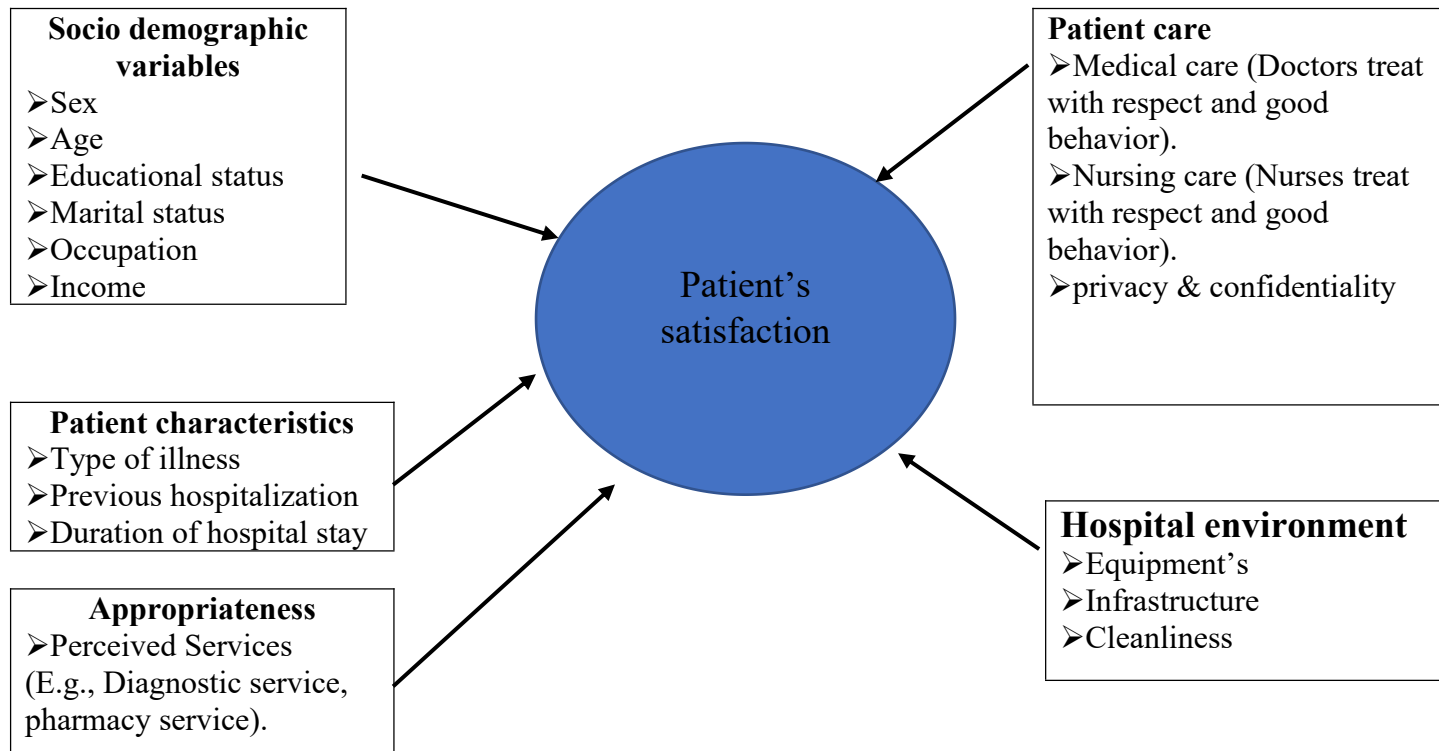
Socio demographic variables
➢Sex
➢Age
➢Educational status
➢Marital status
➢Occupation
➢Income

Patient care
➢Medical care (Doctors treat with respect and good behavior).
➢Nursing care (Nurses treat with respect and good behavior).
➢privacy & confidentiality

Patient's satisfaction

Patient characteristics
➢Type of illness
➢Previous hospitalization
➢Duration of hospital stay

Hospital environment
➢Equipment's
➢Infrastructure
➢Cleanliness

Appropriateness
➢Perceived Services (E.g., Diagnostic service, pharmacy service).